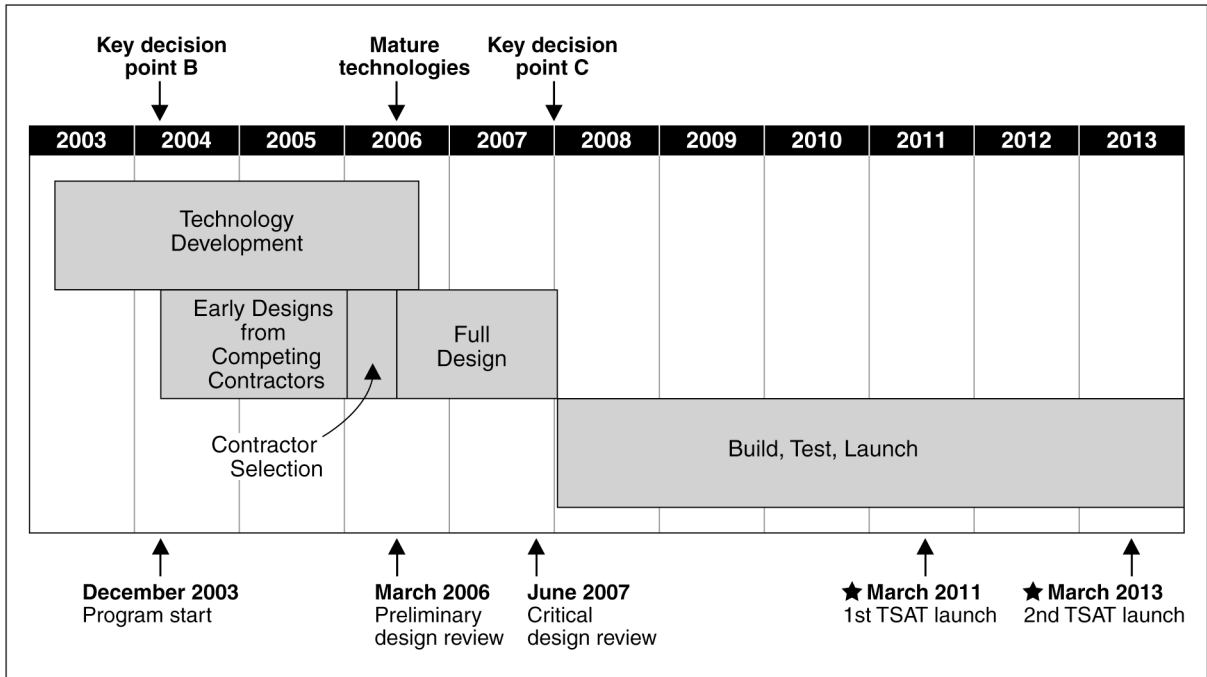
Key decision point B

Mature technologies

Key decision point C

| 2003 | 2004 | 2005 | 2006 | 2007 | 2008 | 2009 | 2010 | 2011 | 2012 | 2013 |
|---|---|---|---|---|---|---|---|---|---|---|

Technology Development

Early Designs from Competing Contractors

Full Design

Contractor Selection

Build, Test, Launch

December 2003
Program start

March 2006
Preliminary design review

June 2007
Critical design review

★ March 2011
1st TSAT launch

★ March 2013
2nd TSAT launch